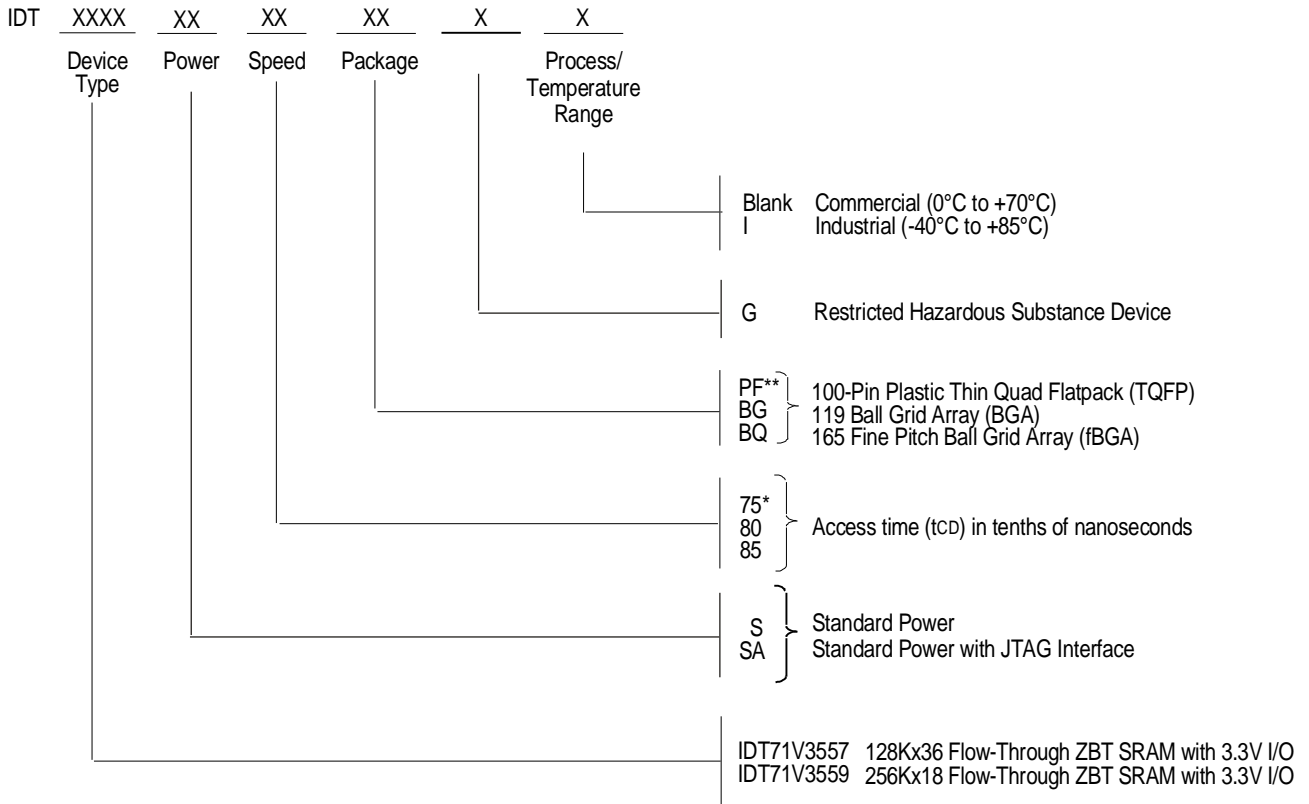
IDT XXXX XX XX XX X X

Device Type

Power

Speed

Package

Process/ Temperature Range

Blank Commercial (0°C to +70°C)
I Industrial (-40°C to +85°C)

G Restricted Hazardous Substance Device

PF** 100-Pin Plastic Thin Quad Flatpack (TQFP)
BG 119 Ball Grid Array (BGA)
BQ 165 Fine Pitch Ball Grid Array (fBGA)

75*
80
85
Access time (tCD) in tenths of nanoseconds

S Standard Power
SA Standard Power with JTAG Interface

IDT71V3557 128Kx36 Flow-Through ZBT SRAM with 3.3V I/O
IDT71V3559 256Kx18 Flow-Through ZBT SRAM with 3.3V I/O